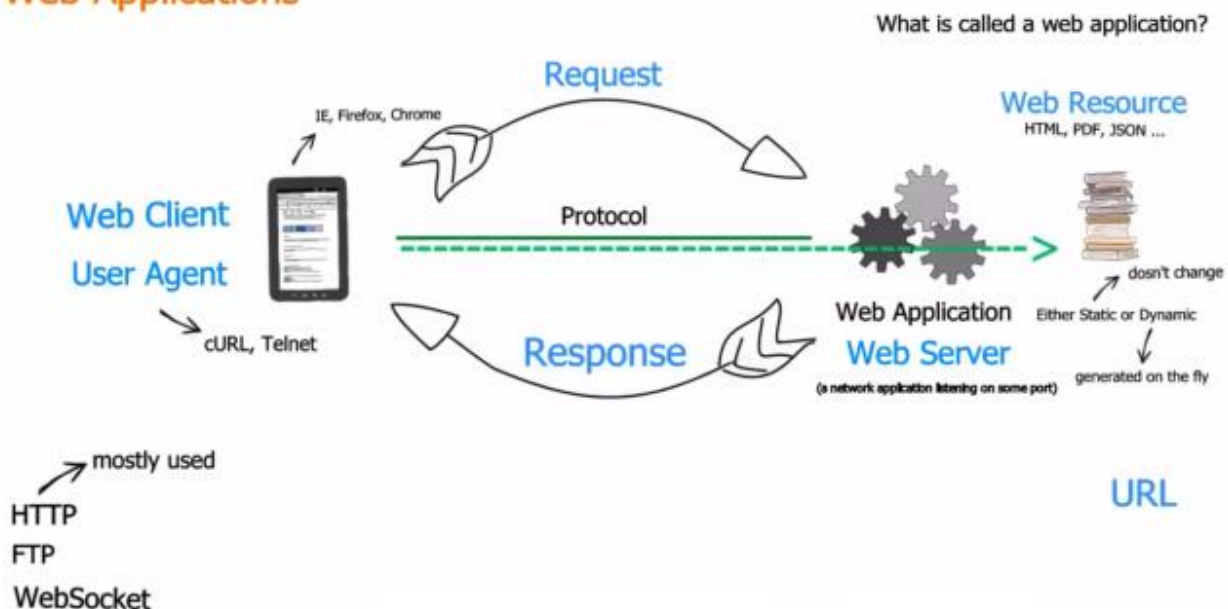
Web Applications

What is called a web application?

Request

IE, Firefox, Chrome

Web Resource
HTML, PDF, JSON ...

Web Client
User Agent

Protocol

cURL, Telnet

Response

Web Application
Web Server
(a network application listening on some port)

doesn't change
Either Static or Dynamic
generated on the fly

mostly used
HTTP
FTP
WebSocket

URL